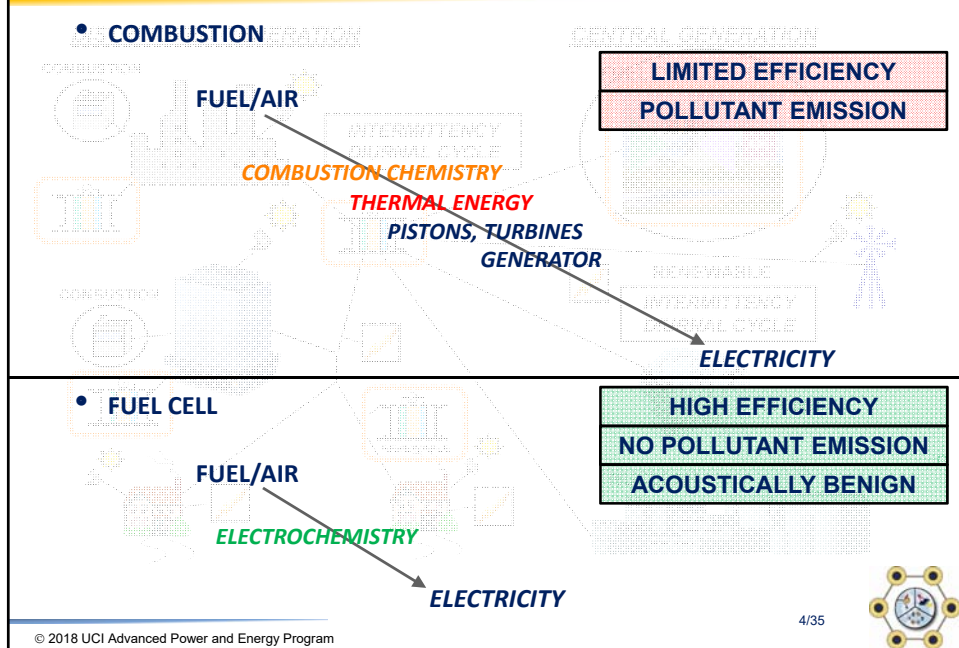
• COMBUSTION

LIMITED EFFICIENCY

POLLUTANT EMISSION

FUEL/AIR

COMBUSTION CHEMISTRY

THERMAL ENERGY

PISTONS, TURBINES

GENERATOR

ELECTRICITY

• FUEL CELL

HIGH EFFICIENCY

NO POLLUTANT EMISSION

ACOUSTICALLY BENIGN

FUEL/AIR

ELECTROCHEMISTRY

ELECTRICITY

4/35

© 2018 UCI Advanced Power and Energy Program